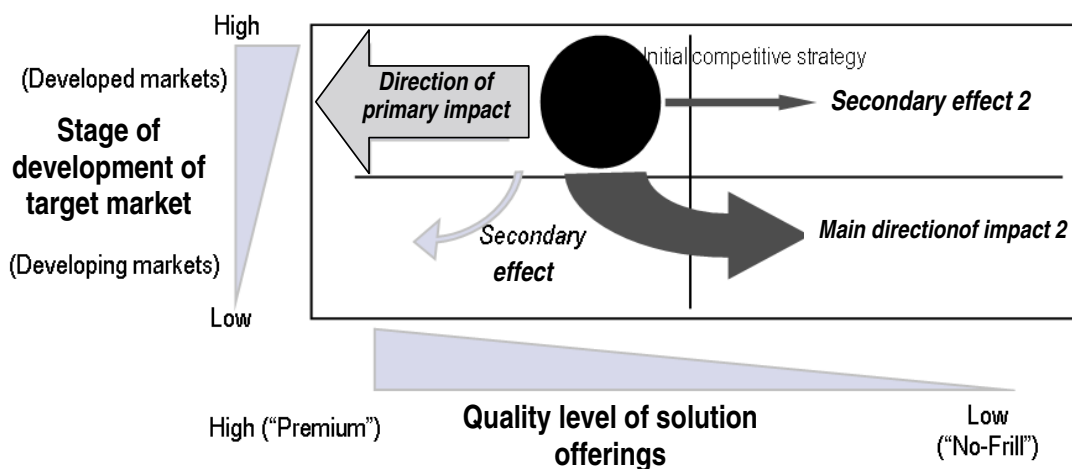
High

(Developed markets)

Stage of development of target market

(Developing markets)

Low

Direction of primary impact

Initial competitive strategy

Secondary effect 2

Secondary effect

Main directionof impact 2

High ("Premium")

Quality level of solution offerings

Low ("No-Frill")